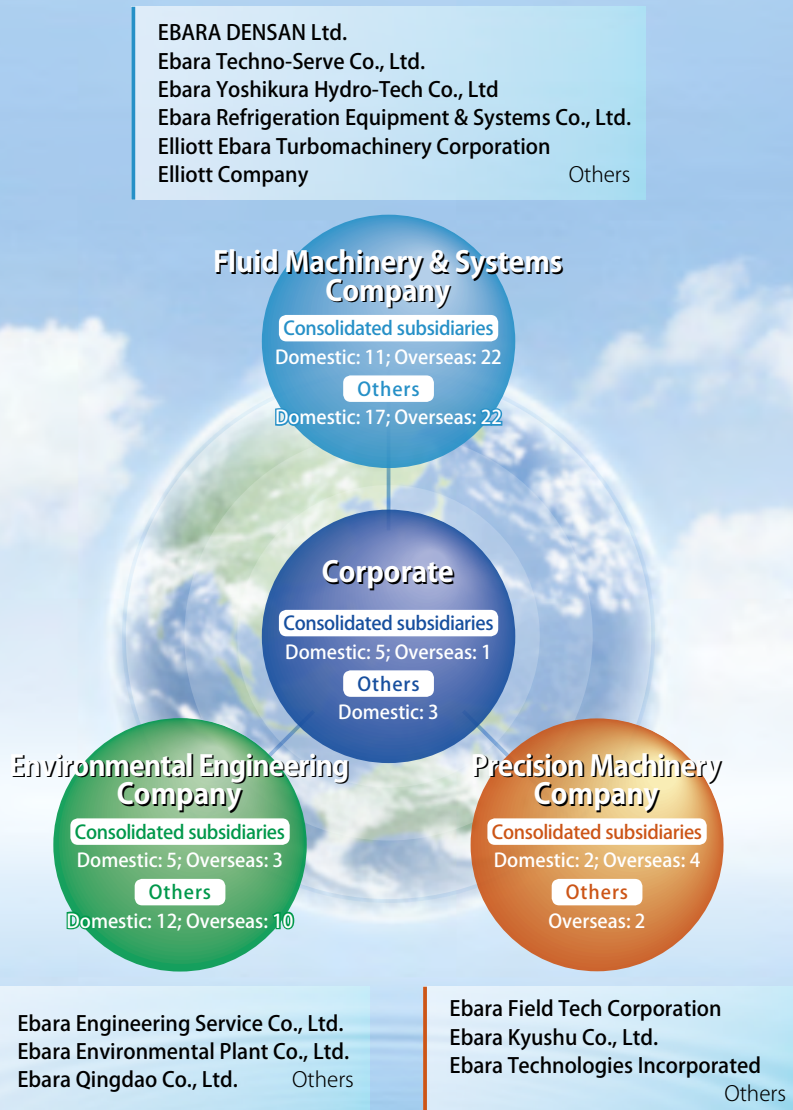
EBARA DENSAN Ltd.
Ebara Techno-Serve Co., Ltd.
Ebara Yoshikura Hydro-Tech Co., Ltd
Ebara Refrigeration Equipment & Systems Co., Ltd.
Elliott Ebara Turbomachinery Corporation
Elliott Company Others

Fluid Machinery & Systems Company
Consolidated subsidiaries
Domestic: 11; Overseas: 22
Others
Domestic: 17; Overseas: 22

Corporate
Consolidated subsidiaries
Domestic: 5; Overseas: 1
Others
Domestic: 3

Environmental Engineering Company
Consolidated subsidiaries
Domestic: 5; Overseas: 3
Others
Domestic: 12; Overseas: 10

Precision Machinery Company
Consolidated subsidiaries
Domestic: 2; Overseas: 4
Others
Overseas: 2

Ebara Engineering Service Co., Ltd.
Ebara Environmental Plant Co., Ltd.
Ebara Qingdao Co., Ltd. Others

Ebara Field Tech Corporation
Ebara Kyushu Co., Ltd.
Ebara Technologies Incorporated
Others